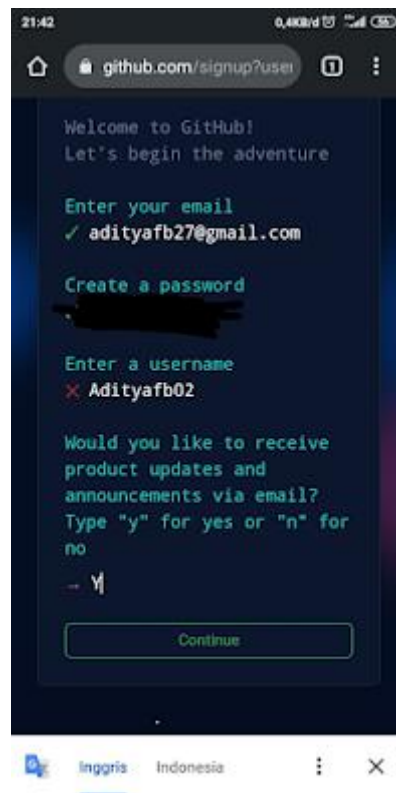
21:42 0,4KB/d 56

github.com/signup?user

1

Welcome to GitHub!
Let's begin the adventure

Enter your email
✓ adityafb27@gmail.com

Create a password
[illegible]

Enter a username
× Adityafb02

Would you like to receive product updates and announcements via email?
Type "y" for yes or "n" for no

→ Y

Continue

Inggris Indonesia